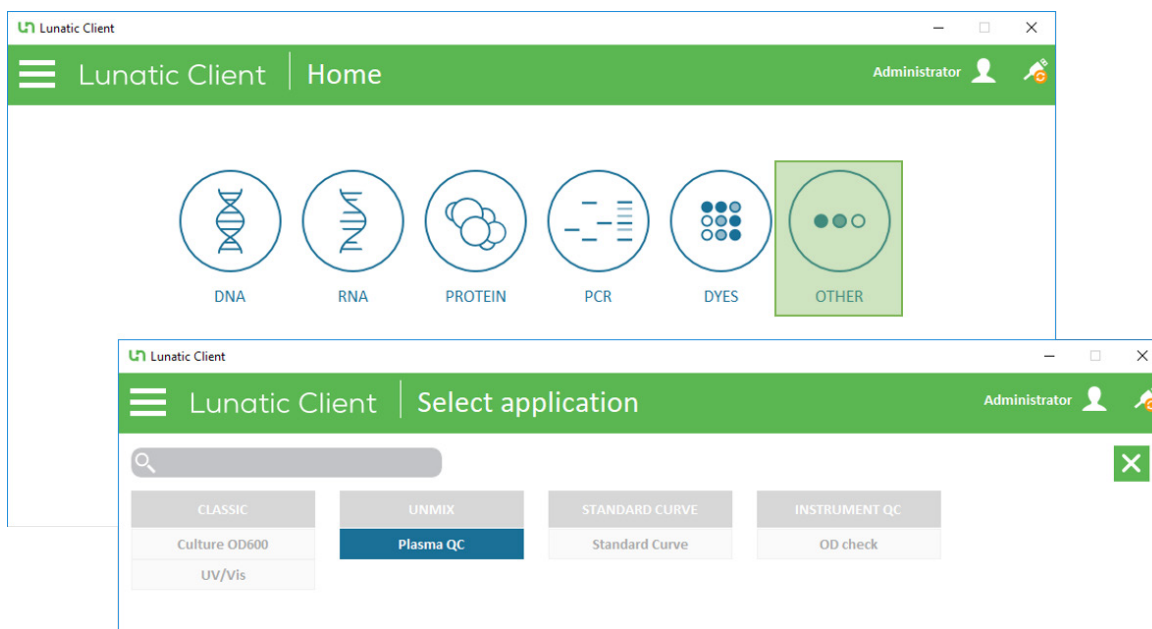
Lunatic Client

Lunatic Client | Home

Administrator

DNA
RNA
PROTEIN
PCR
DYES
OTHER

Lunatic Client

Lunatic Client | Select application

Administrator

CLASSIC
Culture OD600
UV/Vis

UNMIX
Plasma QC

STANDARD CURVE
Standard Curve

INSTRUMENT QC
OD check